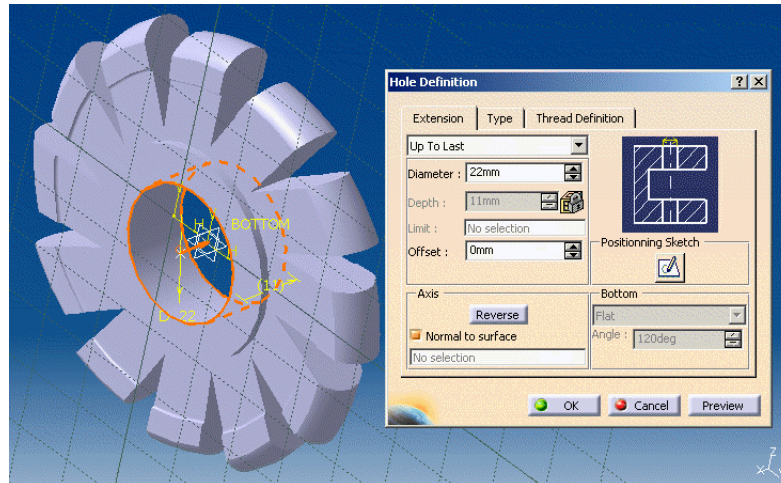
Hole Definition

?

X

Extension

Type

Thread Definition

Up To Last

Diameter : 22mm

Depth : 11mm

Limit : No selection

Offset : 0mm

Positionning Sketch

Axis

Reverse

Normal to surface

No selection

Bottom

Flat

Angle : 120deg

OK

Cancel

Preview

H

BOTTOM

D 22

(1)